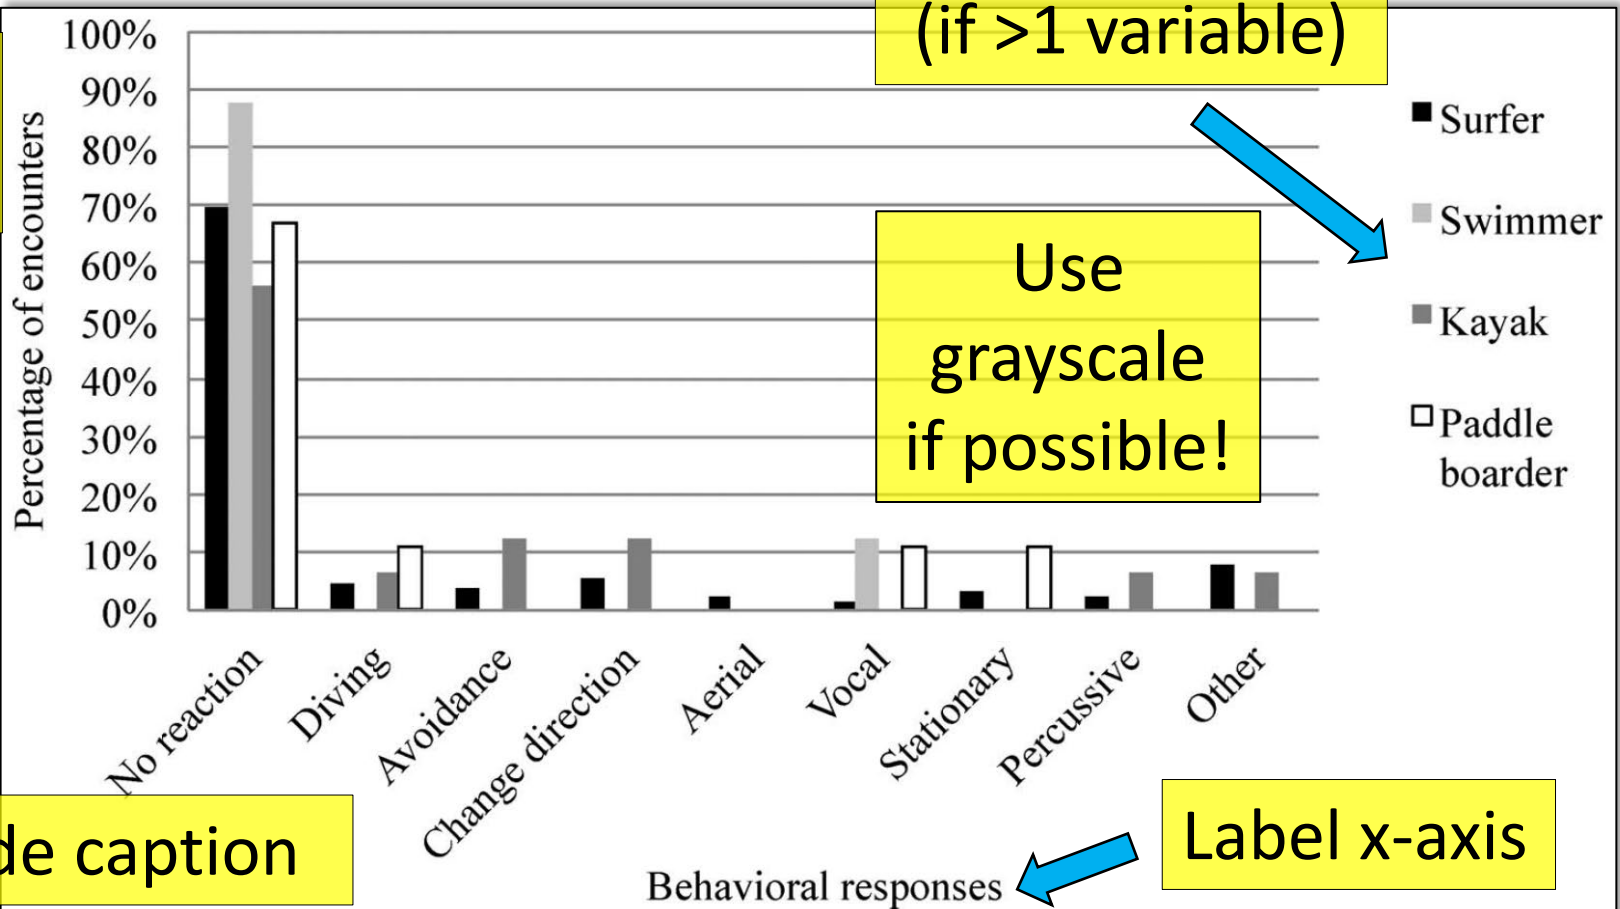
(if >1 variable)

100%
90%
80%
70%
60%
50%
40%
30%
20%
10%
0%

Percentage of encounters

Surfer
Swimmer
Kayak
Paddle boarder

Use grayscale if possible!

No reaction
Diving
Avoidance
Change direction
Aerial
Vocal
Stationary
Percussive
Other

Behavioral responses

de caption

Label x-axis